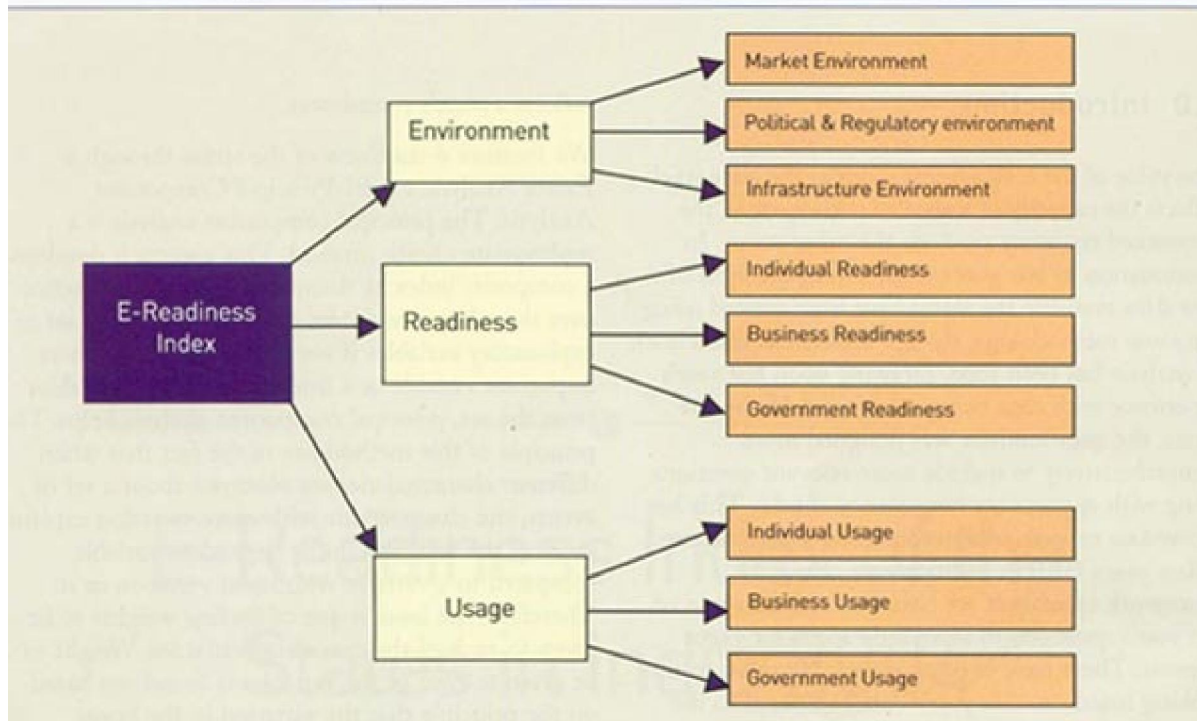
E-Readiness Index

Environment

Readiness

Usage

Market Environment

Political & Regulatory environment

Infrastructure Environment

Individual Readiness

Business Readiness

Government Readiness

Individual Usage

Business Usage

Government Usage